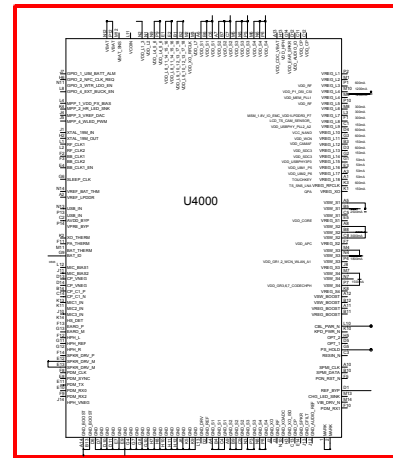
U4000

GPIO_1_USB_BATT_ALM
GPIO_2_NFC_CLK_REQ
GPIO_3_WTR_LDO_EN
GPIO_4_EXT_BUCK_EN
GPIO_1_VDD_PX_BIAS
GPIO_2_DR_LED_SINK
GPIO_3_VREF_DAC
GPIO_4_WLED_PWM
XTAL_19M_IN
XTAL_19M_OUT
RF_CLK1
RF_CLK2
BB_CLK1
BB_CLK2
BB_CLK3
SLEEP_CLK
VREF_BAT_THM
VREF_LPDDR
USB_IN
USB_IN
VCOIN
CHG_BYP
VPRE_BYP
PA_THERM
XO_THERM
BAT_THERM
BAT_ID
MIC_BIAS1
MIC_BIAS2
SPKR_DRV_P
SPKR_DRV_M
PDM_CLK
PDM_SYNC
PDM_TX
PDM_RX0
PDM_RX1
PDM_RX2
VDD_RF
VDD_RF
VDD_CORE
VDD_APC
CBL_PWR_N
KPD_PWR_N
OPT_1
OPT_2
PS_HOLD
RESIN_N
SPMI_CLK
SPMI_DATA
PON_RST_N
REF_BYP
CHG_LED_SINK
VIB_DRV_N
FORB_RST